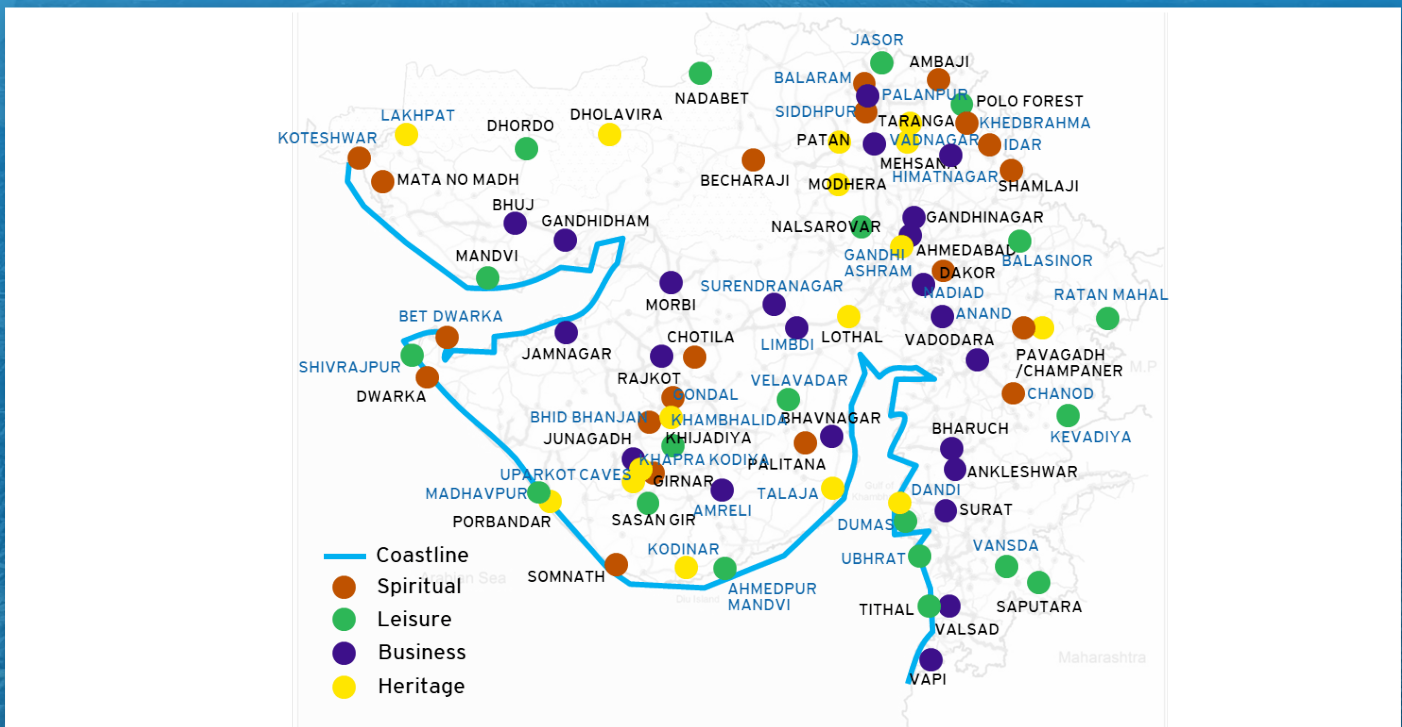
JASOR
AMBAJI
BALARAM
NADABET
PALANPUR
POLO FOREST
SIDDHPUR
TARANGA
KHEDBRAHMA
LAKHPAT
DHOLAVIRA
DHORDO
PATAN
VADNAGAR
KOTESHWAR
IDAR
MEHSANA
BECHARAJI
HIMATNAGAR
SHAMLAJI
MATA NO MADH
MODHERA
BHUJ
GANDHINAGAR
GANDHIDHAM
NALSAROVAR
GANDHI ASHRAM
AHMEDABAD
MANDVI
DAKOR
BALASINOR
MORBI
SURENDRANAGAR
NADIAD
RATAN MAHAL
BET DWARKA
ANAND
JAMNAGAR
CHOTILA
LIMBDI
LOTHAL
VADODARA
SHIVRAJPUR
PAVAGADH /CHAMPANER
RAJKOT
DWARKA
VELAVADAR
GONDAL
CHANOD
BHID BHANJAN
KHAMBHALIDA
BHAVNAGAR
KEVADIYA
JUNAGADH
KHIJADIYA
BHARUCH
KHAPRA KODIYA
PALITANA
ANKLESHWAR
UPARKOT CAVES
GIRNAR
MADHAVPUR
DANDI
TALAJA
AMRELI
SURAT
PORBANDAR
SASAN GIR
DUMAS
VANSDA
KODINAR
UBHRAT
Coastline
SOMNATH
Spiritual
AHMEDPUR MANDVI
SAPUTARA
TITHAL
Leisure
VALSAD
Business
Maharashtra
Heritage
VAPI